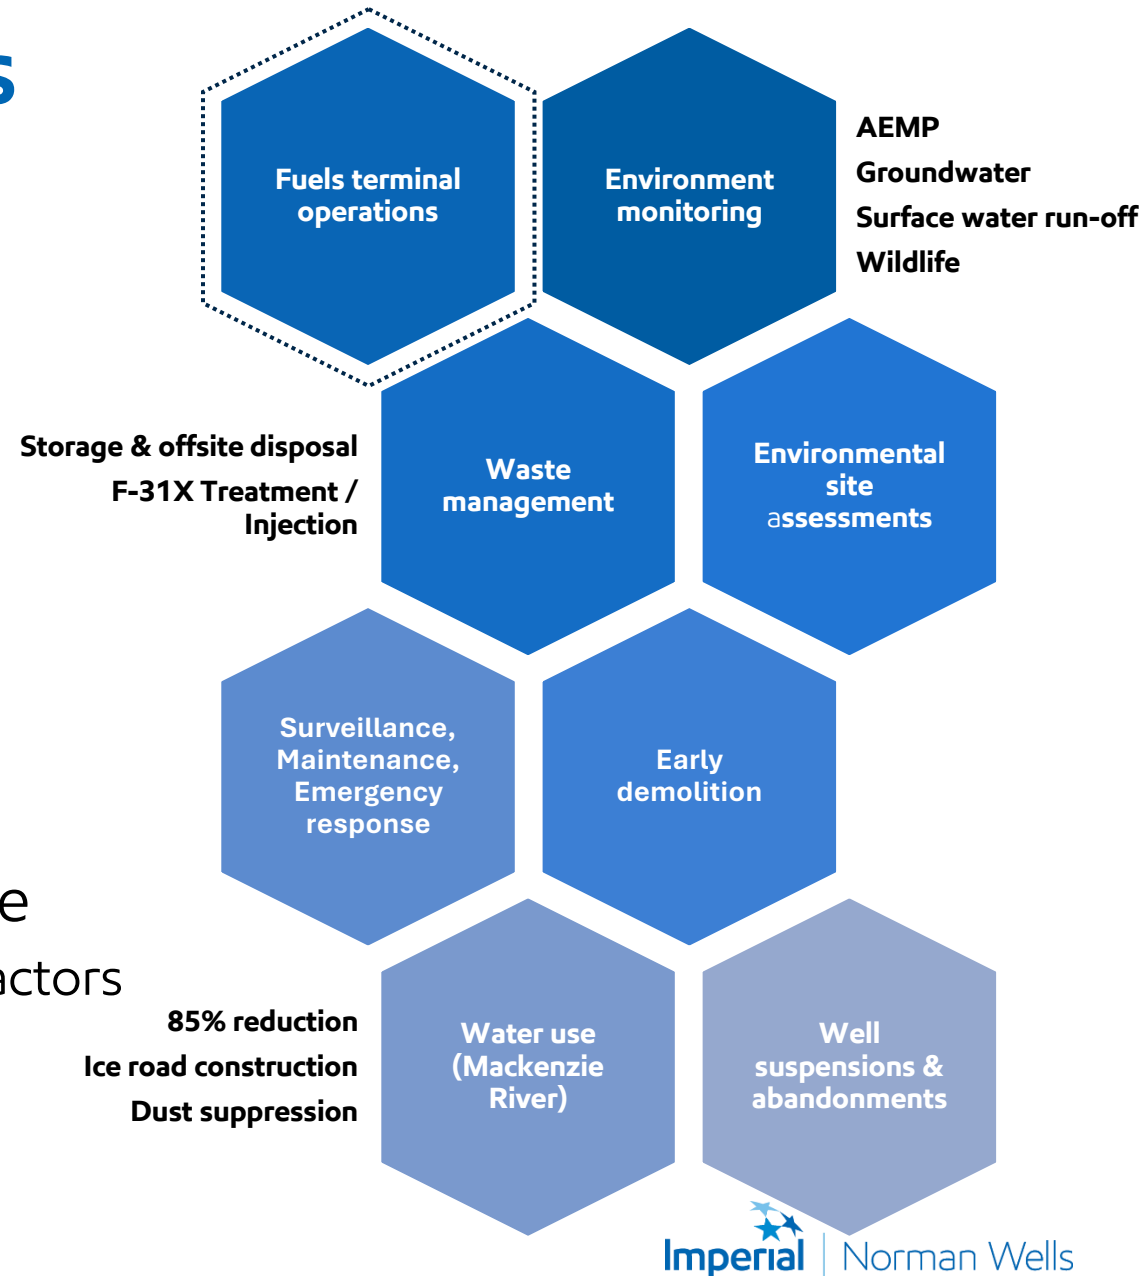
s

Fuels terminal operations

Environment monitoring

AEMP
Groundwater
Surface water run-off
Wildlife

Storage & offsite disposal
F-31X Treatment / Injection

Waste management

Environmental site assessments

Surveillance, Maintenance, Emergency response

Early demolition

e
actors

85% reduction
Ice road construction
Dust suppression

Water use (Mackenzie River)

Well suspensions & abandonments

Imperial | Norman Wells